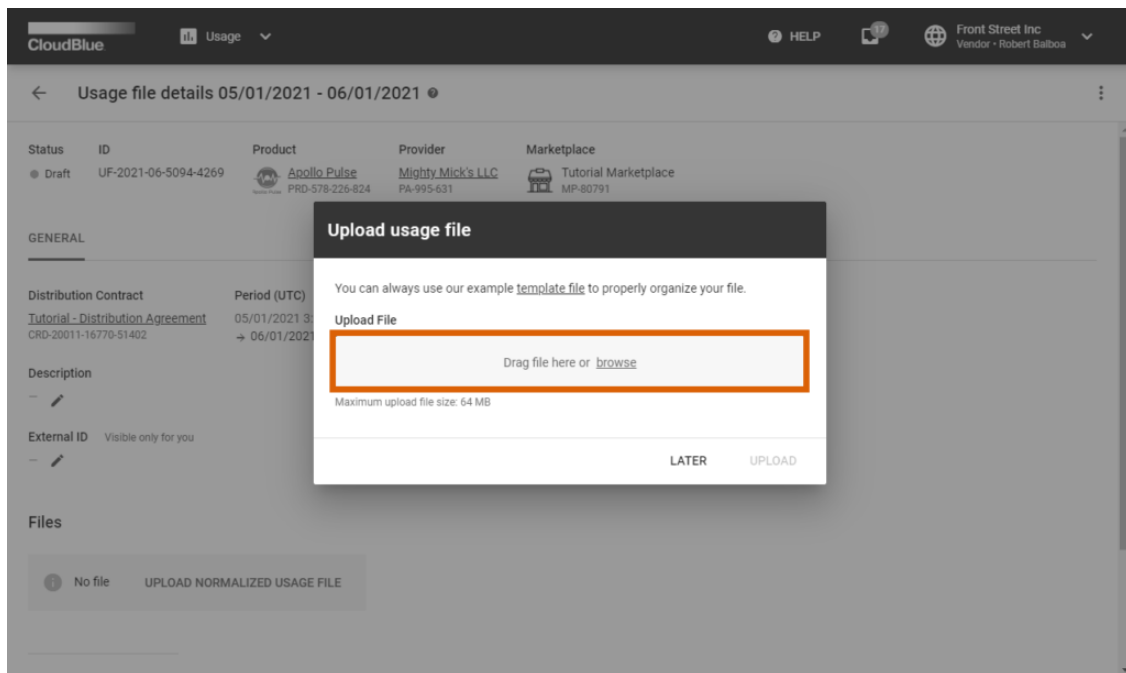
CloudBlue
Usage
HELP
17
Front Street Inc
Vendor • Robert Balboa

Usage file details 05/01/2021 - 06/01/2021

Status
Draft
ID
UF-2021-06-5094-4269
Product
Apollo Pulse
PRD-578-226-824
Provider
Mighty Mick's LLC
PA-995-631
Marketplace
Tutorial Marketplace
MP-80791

GENERAL

Distribution Contract
Tutorial - Distribution Agreement
CRD-20011-16770-51402
Period (UTC)
05/01/2021 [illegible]
→ 06/01/2021 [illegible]

Description
—

External ID Visible only for you
—

Files

No file UPLOAD NORMALIZED USAGE FILE

Upload usage file

You can always use our example template file to properly organize your file.

Upload File

Drag file here or browse

Maximum upload file size: 64 MB

LATER UPLOAD